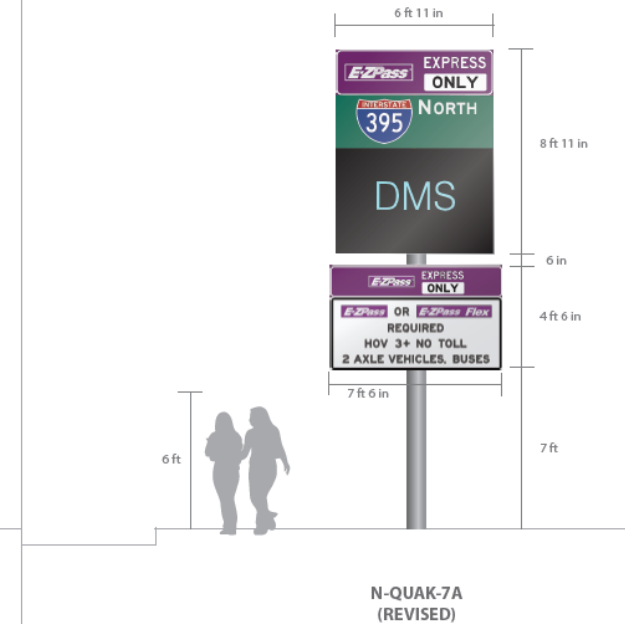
6 ft 11 in

E-ZPass EXPRESS ONLY

INTERSTATE 395 NORTH

DMS

8 ft 11 in

6 in

E-ZPass EXPRESS ONLY

E-ZPass OR E-ZPass Flex REQUIRED HOV 3+ NO TOLL 2 AXLE VEHICLES, BUSES

4 ft 6 in

7 ft 6 in

6 ft

7 ft

N-QUAK-7A
(REVISED)